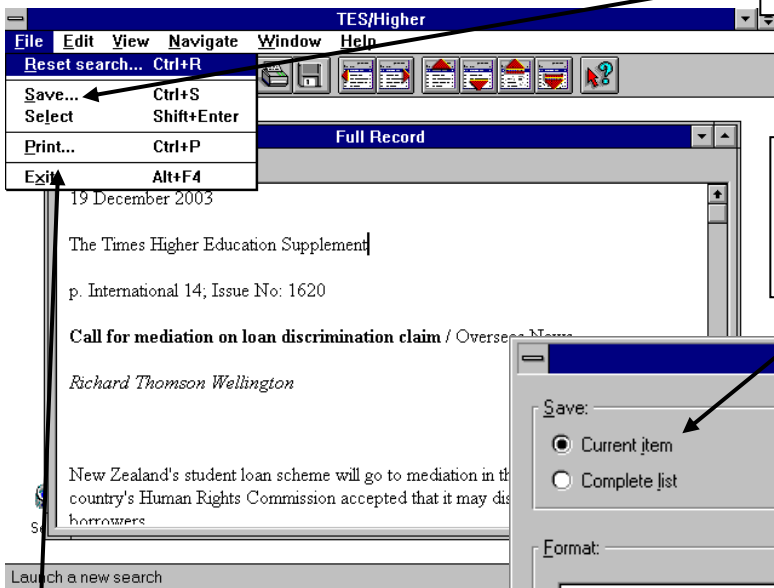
TES/Higher

File Edit View Navigate Window Help

Reset search... Ctrl+R
Save... Ctrl+S
Select Shift+Enter
Print... Ctrl+P
Exit Alt+F4

Full Record

19 December 2003

The Times Higher Education Supplement

p. International 14; Issue No: 1620

**Call for mediation on loan discrimination claim** / Overseas News

*Richard Thomson Wellington*

New Zealand's student loan scheme will go to mediation in th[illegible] country's Human Rights Commission accepted that it may dis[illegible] borrowers

Save:
Current item
Complete list

Format:

Launch a new search